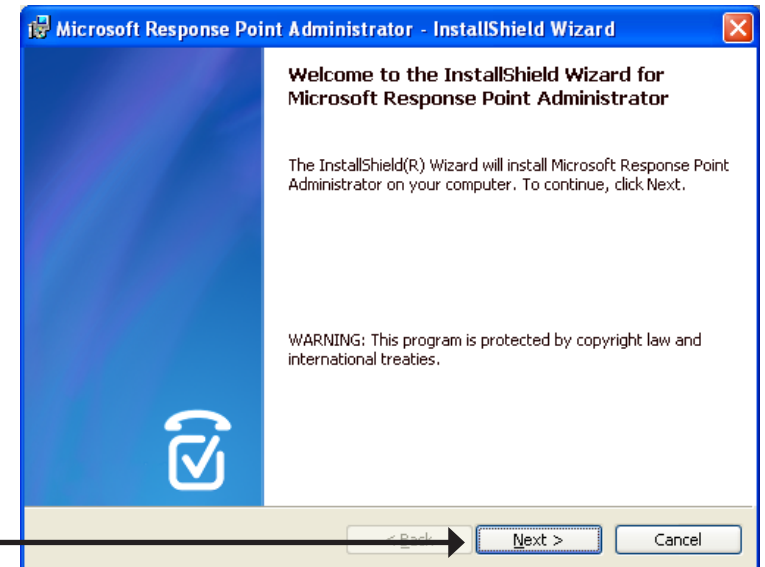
Microsoft Response Point Administrator - InstallShield Wizard

Welcome to the InstallShield Wizard for Microsoft Response Point Administrator

The InstallShield(R) Wizard will install Microsoft Response Point Administrator on your computer. To continue, click Next.

WARNING: This program is protected by copyright law and international treaties.

< Back

Next >

Cancel